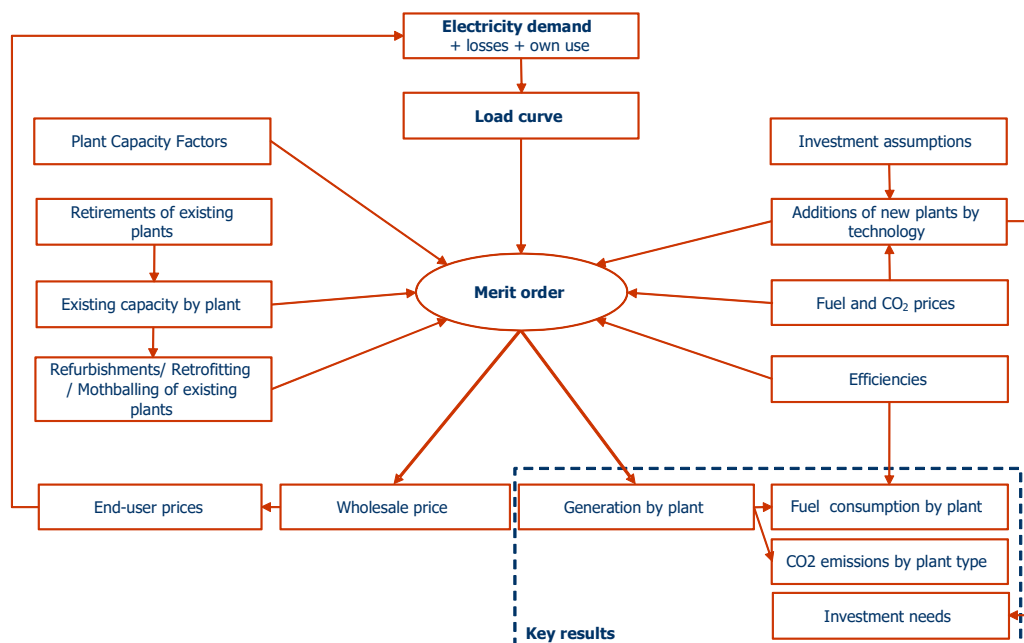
Electricity demand
+ losses + own use

Load curve

Plant Capacity Factors

Investment assumptions

Retirements of existing plants

Additions of new plants by technology

Merit order

Existing capacity by plant

Fuel and $CO_2$ prices

Refurbishments/ Retrofitting / Mothballing of existing plants

Efficiencies

End-user prices

Wholesale price

Generation by plant

Fuel consumption by plant

CO2 emissions by plant type

Investment needs

Key results